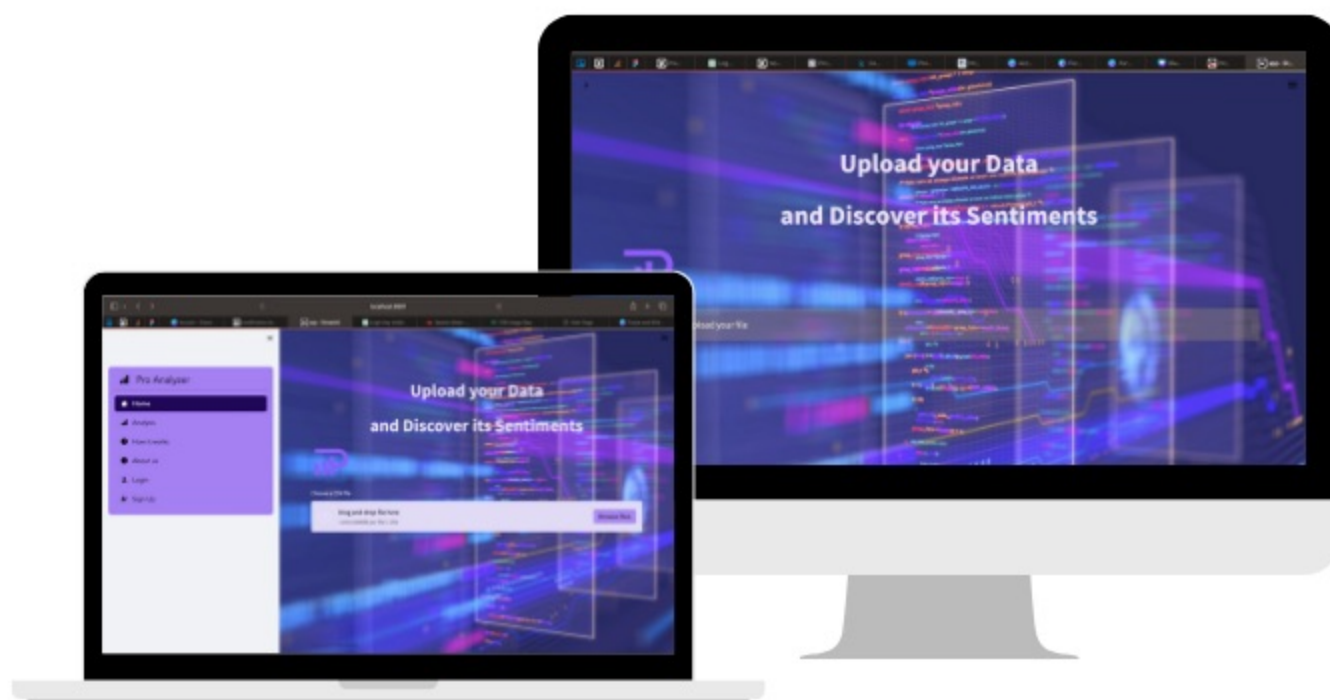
Upload your Data
and Discover its Sentiments
pload your file

localhost:8501

Pro Analyser
Home
Analyse
How it works
About us
Login
Sign Up

Upload your Data
and Discover its Sentiments
Choose a CSV file
Drag and drop file here
Limit 200MB per file • CSV
Browse files